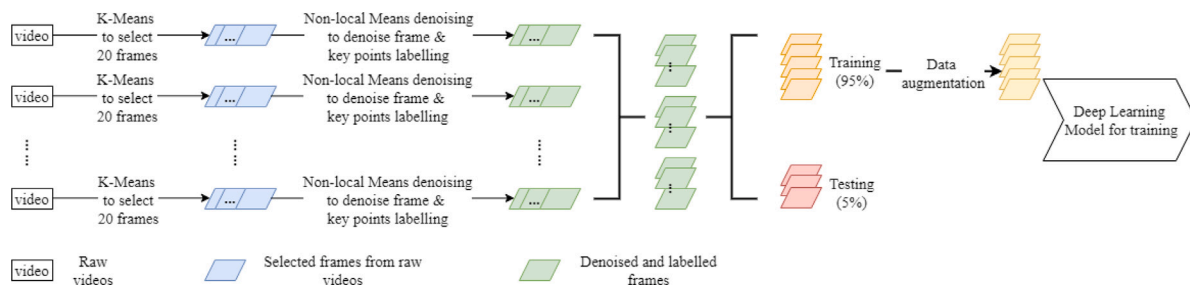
video K-Means to select 20 frames ... Non-local Means denoising to denoise frame & key points labelling ...

video K-Means to select 20 frames ... Non-local Means denoising to denoise frame & key points labelling ...

⋮ ⋮ ⋮

video K-Means to select 20 frames ... Non-local Means denoising to denoise frame & key points labelling ...

⋮ ⋮ ⋮

Training (95%) Data augmentation Deep Learning Model for training

Testing (5%)

video Raw videos ... Selected frames from raw videos ... Denoised and labelled frames